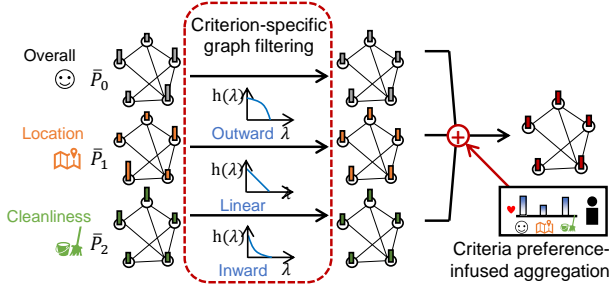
Criterion-specific graph filtering

Overall
$\bar{P}_0$

Location
$\bar{P}_1$

Cleanliness
$\bar{P}_2$

$h(\lambda)$
Outward $\lambda$

$h(\lambda)$
Linear

$h(\lambda)$
Inward $\lambda$

Criteria preference-infused aggregation